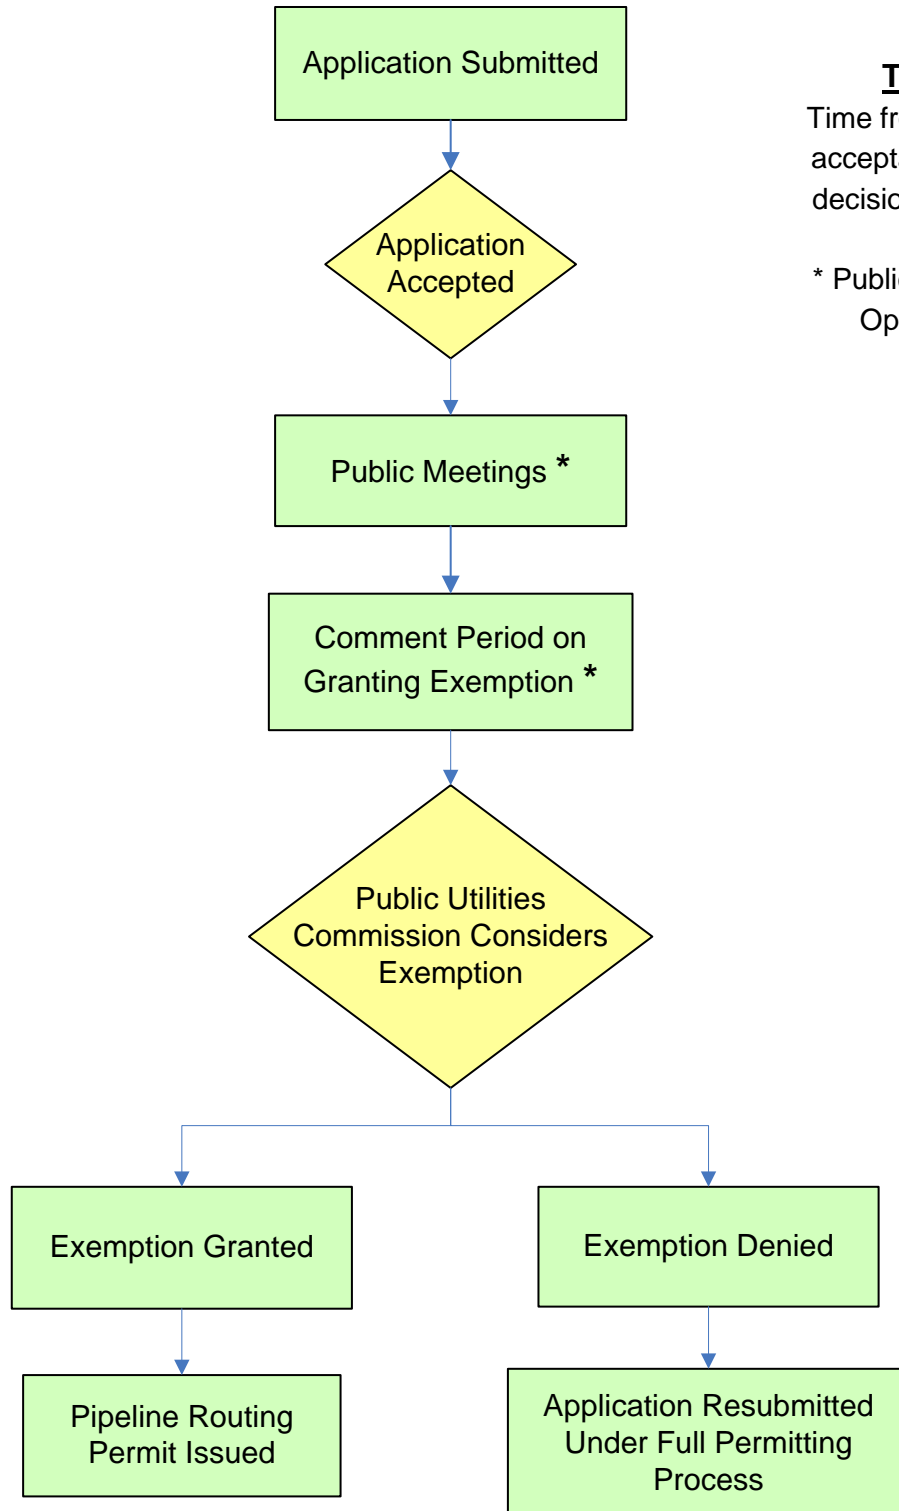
Application Submitted

Application Accepted

Public Meetings *

Comment Period on Granting Exemption *

Public Utilities Commission Considers Exemption

Exemption Granted

Exemption Denied

Pipeline Routing Permit Issued

Application Resubmitted Under Full Permitting Process

T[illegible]

Time fr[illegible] accept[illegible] decisio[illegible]

* Publi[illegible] Op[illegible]